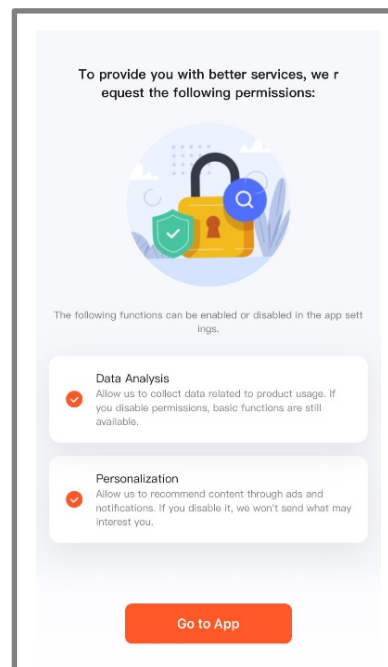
To provide you with better services, we r equest the following permissions:

The following functions can be enabled or disabled in the app sett ings.

Data Analysis
Allow us to collect data related to product usage. If you disable permissions, basic functions are still available.

Personalization
Allow us to recommend content through ads and notifications. If you disable it, we won't send what may interest you.

Go to App